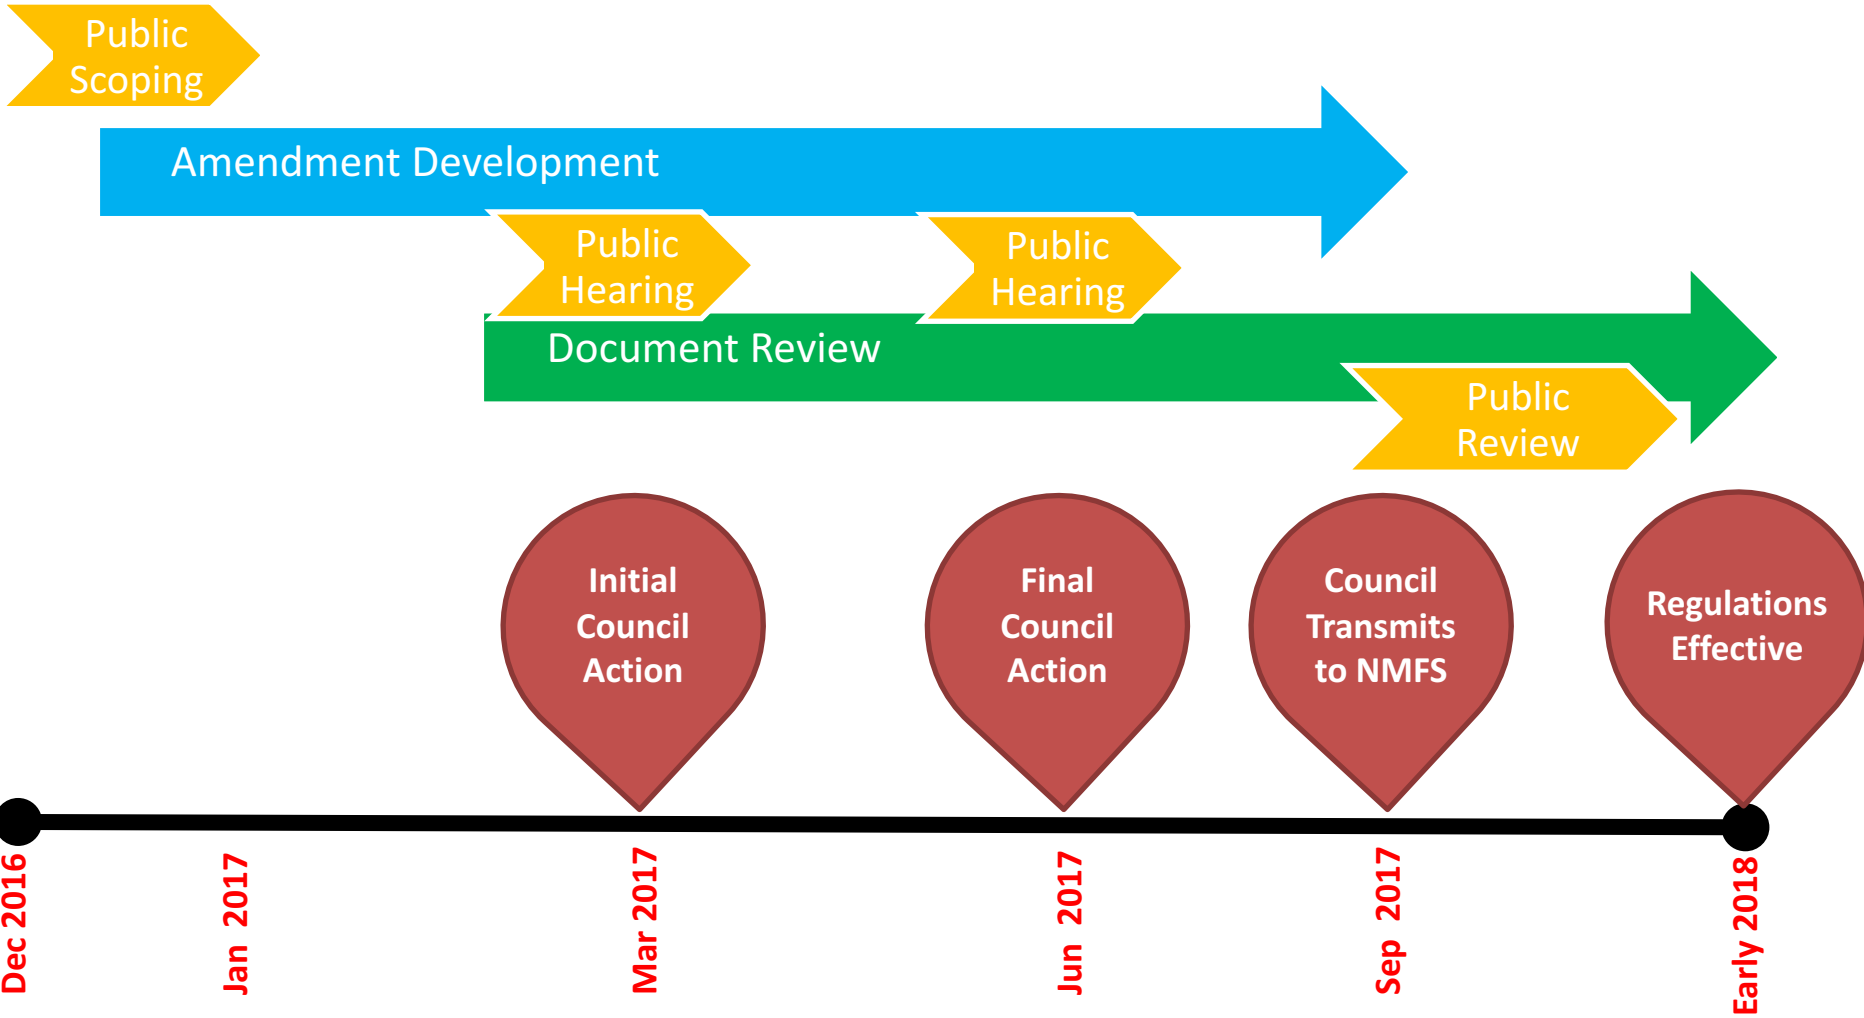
Public Scoping

Amendment Development

Public Hearing

Public Hearing

Document Review

Public Review

Initial Council Action

Final Council Action

Council Transmits to NMFS

Regulations Effective

Dec 2016

Jan 2017

Mar 2017

Jun 2017

Sep 2017

Early 2018